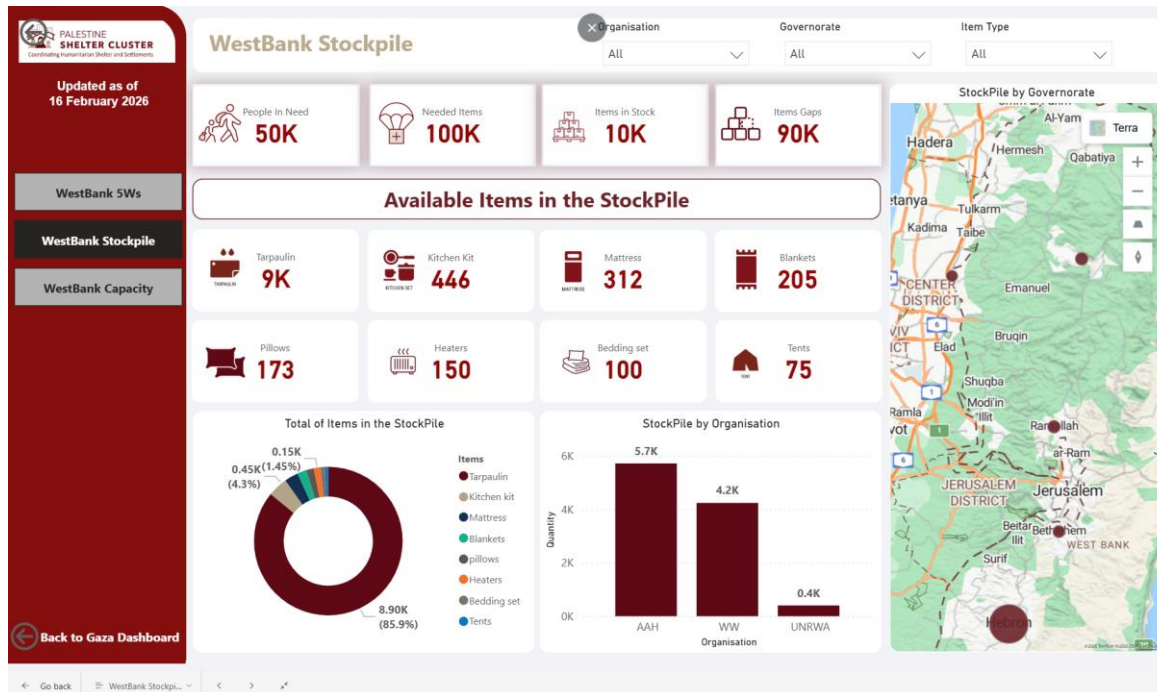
PALESTINE
SHELTER CLUSTER
Coordinating Humanitarian Shelter and Settlements

Updated as of
16 February 2026

WestBank 5Ws

WestBank Stockpile

WestBank Capacity

Back to Gaza Dashboard

WestBank Stockpile

Organisation
All

Governorate
All

Item Type
All

People In Need
50K

Needed Items
100K

Items in Stock
10K

Items Gaps
90K

Available Items in the StockPile

TARPAULIN
Tarpaulin
9K

KITCHEN SET
Kitchen Kit
446

MATTRESS
Mattress
312

Blankets
205

Pillows
173

Heaters
150

Bedding set
100

TENT
Tents
75

Total of Items in the StockPile

0.15K
(1.45%)
0.45K
(4.3%)
8.90K
(85.9%)

Items
Tarpaulin
Kitchen kit
Mattress
Blankets
pillows
Heaters
Bedding set
Tents

StockPile by Organisation

5.7K
4.2K
0.4K
6K
4K
2K
0K
Quantity
AAH
WW
UNRWA
Organisation

StockPile by Governorate

Terra
Hadera
Al-Yam
Hermesh
Qabatiya
etanya
Tulkarm
Kadima
Taibe
CENTER
DISTRICT
Emanuel
VIV
ICT
Elad
Bruqin
Shuqba
Modi'in
Illit
Ramla
vot
Ramallah
ar-Ram
JERUSALEM
DISTRICT
Jerusalem
Beitar
Illit
Bethlehem
WEST BANK
Surif
Hebron

Go back
WestBank Stockpi...